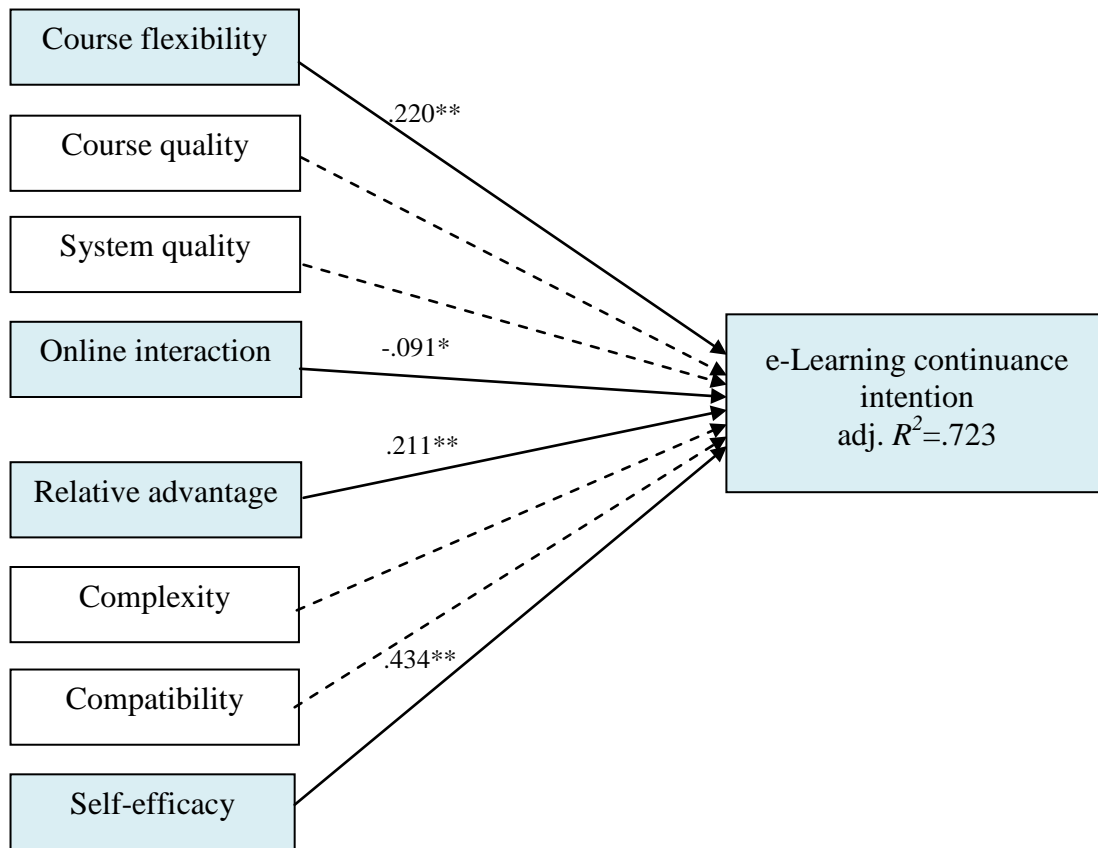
Course flexibility

.220**

Course quality

System quality

Online interaction

-.091*

.211**

Relative advantage

Complexity

.434**

Compatibility

Self-efficacy

e-Learning continuance intention adj. $R^2$=.723